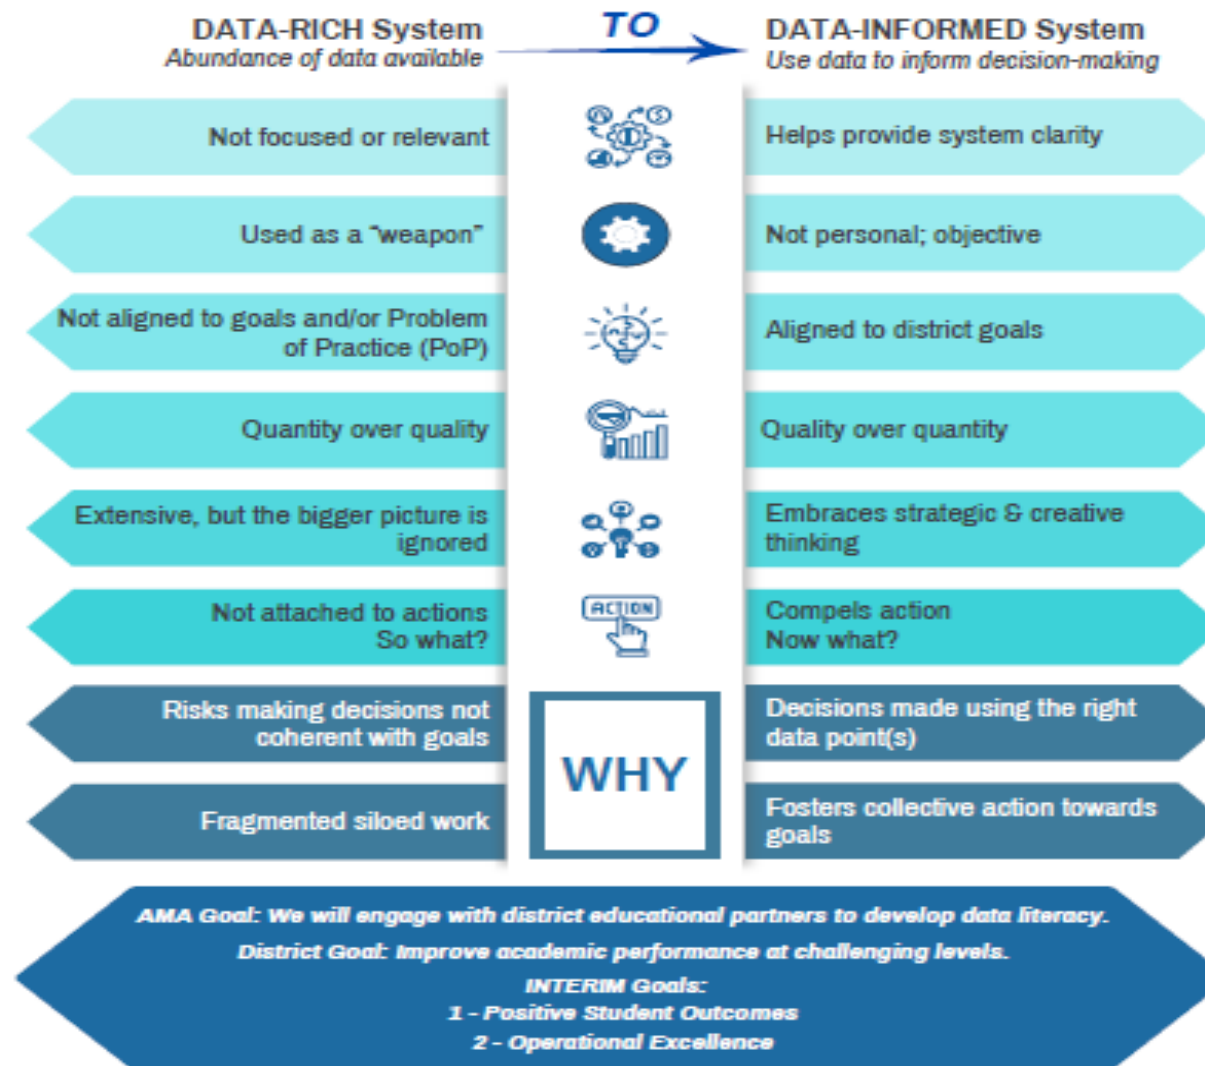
DATA-RICH System
Abundance of data available

TO

DATA-INFORMED System
Use data to inform decision-making

Not focused or relevant

Helps provide system clarity

Used as a "weapon"

Not personal; objective

Not aligned to goals and/or Problem of Practice (PoP)

Aligned to district goals

Quantity over quality

Quality over quantity

Extensive, but the bigger picture is ignored

Embraces strategic & creative thinking

Not attached to actions
So what?

ACTION

Compels action
Now what?

Risks making decisions not coherent with goals

WHY

Decisions made using the right data point(s)

Fragmented siloed work

Fosters collective action towards goals

AMA Goal: We will engage with district educational partners to develop data literacy.

District Goal: Improve academic performance at challenging levels.

INTERIM Goals:
1 - Positive Student Outcomes
2 - Operational Excellence